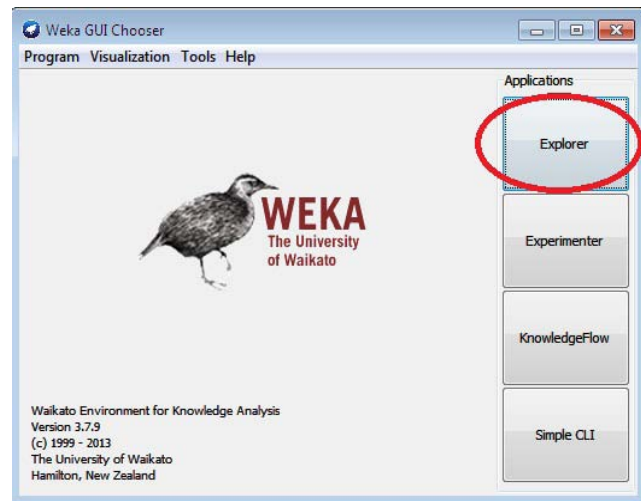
Weka GUI Chooser

Program Visualization Tools Help

Applications

Explorer

WEKA
The University
of Waikato

Experimenter

KnowledgeFlow

Waikato Environment for Knowledge Analysis
Version 3.7.9
(c) 1999 - 2013
The University of Waikato
Hamilton, New Zealand

Simple CLI